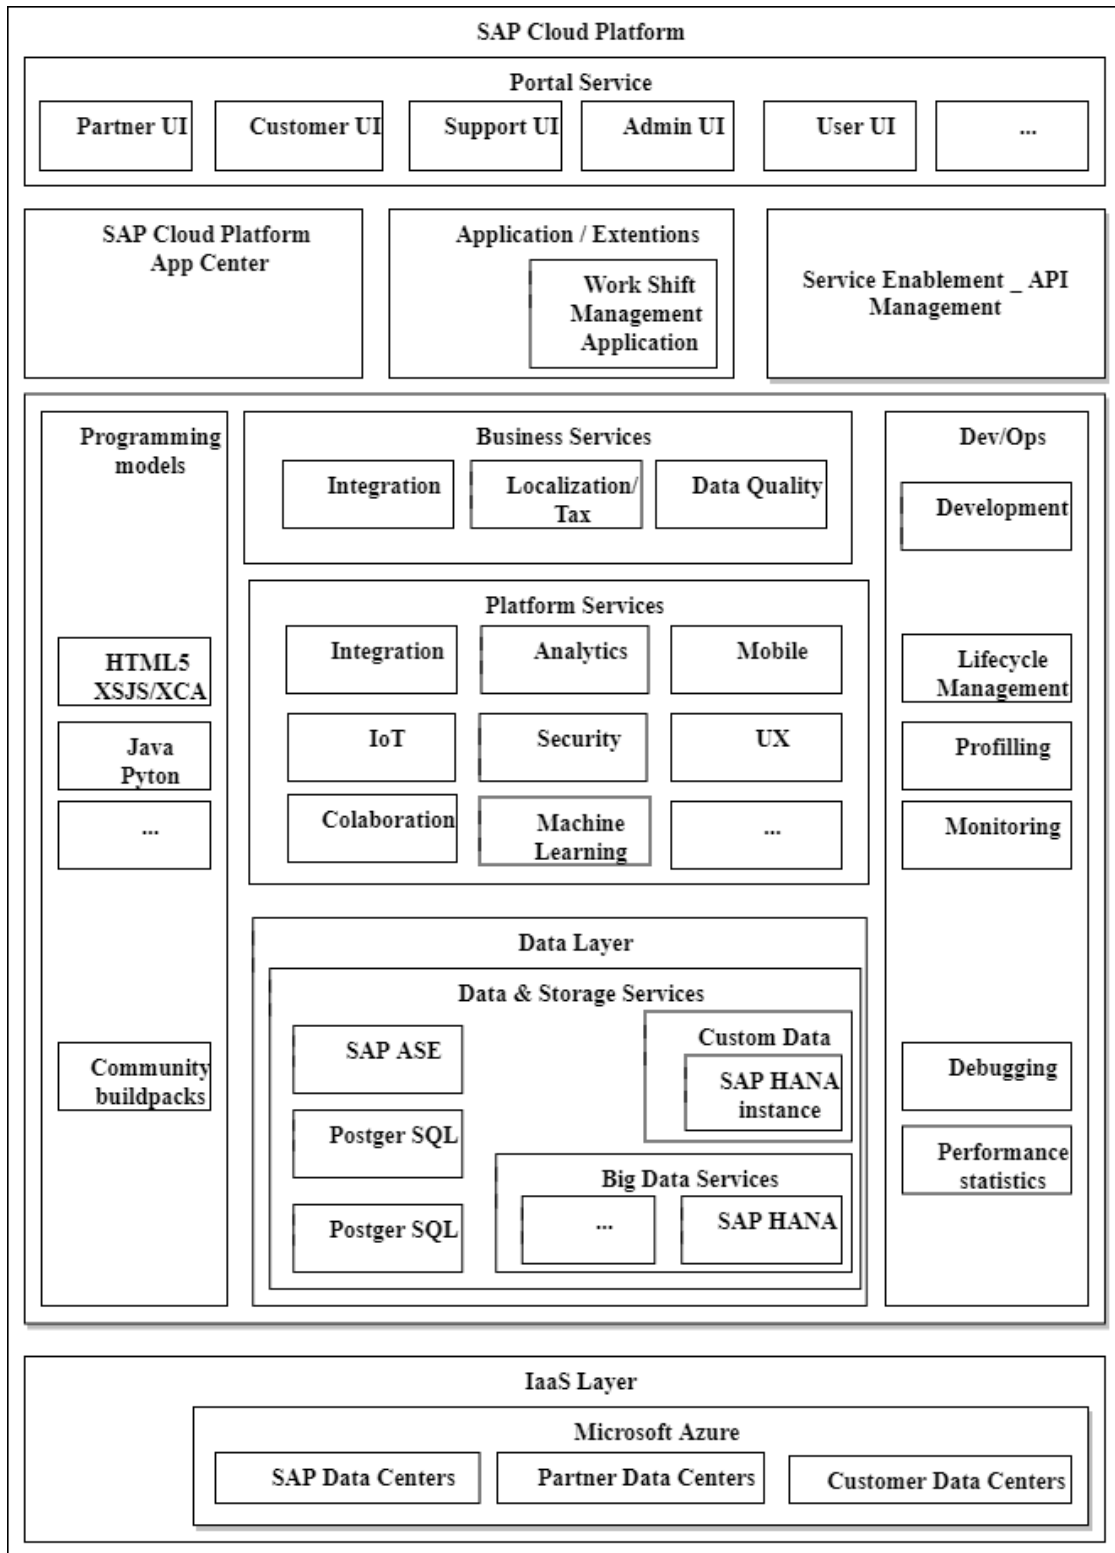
SAP Cloud Platform

Portal Service

Partner UI

Customer UI

Support UI

Admin UI

User UI

...

SAP Cloud Platform App Center

Application / Extentions

Work Shift Management Application

Service Enablement _ API Management

Programming models

HTML5 XSJS/XCA

Java Pyton

...

Community buildpacks

Business Services

Integration

Localization/ Tax

Data Quality

Platform Services

Integration

Analytics

Mobile

IoT

Security

UX

Colaboration

Machine Learning

...

Data Layer

Data & Storage Services

SAP ASE

Postger SQL

Postger SQL

Custom Data

SAP HANA instance

Big Data Services

...

SAP HANA

Dev/Ops

Development

Lifecycle Management

Profilling

Monitoring

Debugging

Performance statistics

IaaS Layer

Microsoft Azure

SAP Data Centers

Partner Data Centers

Customer Data Centers